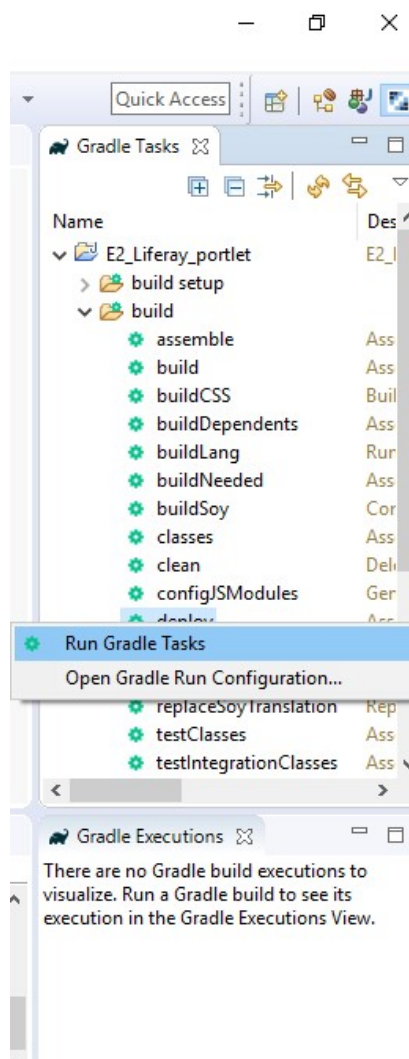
Quick Access

Gradle Tasks

| Name | Des |
|---|---|
| E2_Liferay_portlet | E2_l |
| build setup | |
| build | |
| assemble | Ass |
| build | Ass |
| buildCSS | Buil |
| buildDependents | Ass |
| buildLang | Rur |
| buildNeeded | Ass |
| buildSoy | Cor |
| classes | Ass |
| clean | Del |
| configJSModules | Ger |
| deploy | Ass |
| replaceSoyTranslation | Rep |
| testClasses | Ass |
| testIntegrationClasses | Ass |

Run Gradle Tasks
Open Gradle Run Configuration...

Gradle Executions

There are no Gradle build executions to visualize. Run a Gradle build to see its execution in the Gradle Executions View.